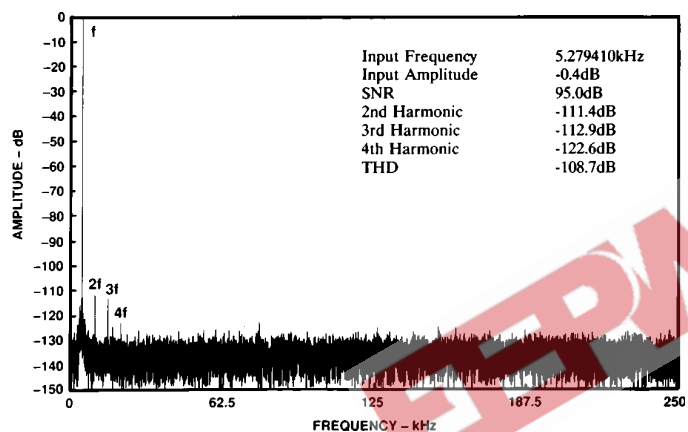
0
-10
-20
-30
-40
-50
-60
-70
-80
-90
-100
-110
-120
-130
-140
-150

AMPLITUDE - dB

f
2f
3f
4f

| | |
|---|---|
| Input Frequency | 5.279410kHz |
| Input Amplitude | -0.4dB |
| SNR | 95.0dB |
| 2nd Harmonic | -111.4dB |
| 3rd Harmonic | -112.9dB |
| 4th Harmonic | -122.6dB |
| THD | -108.7dB |

0
62.5
125
187.5
250

FREQUENCY - kHz